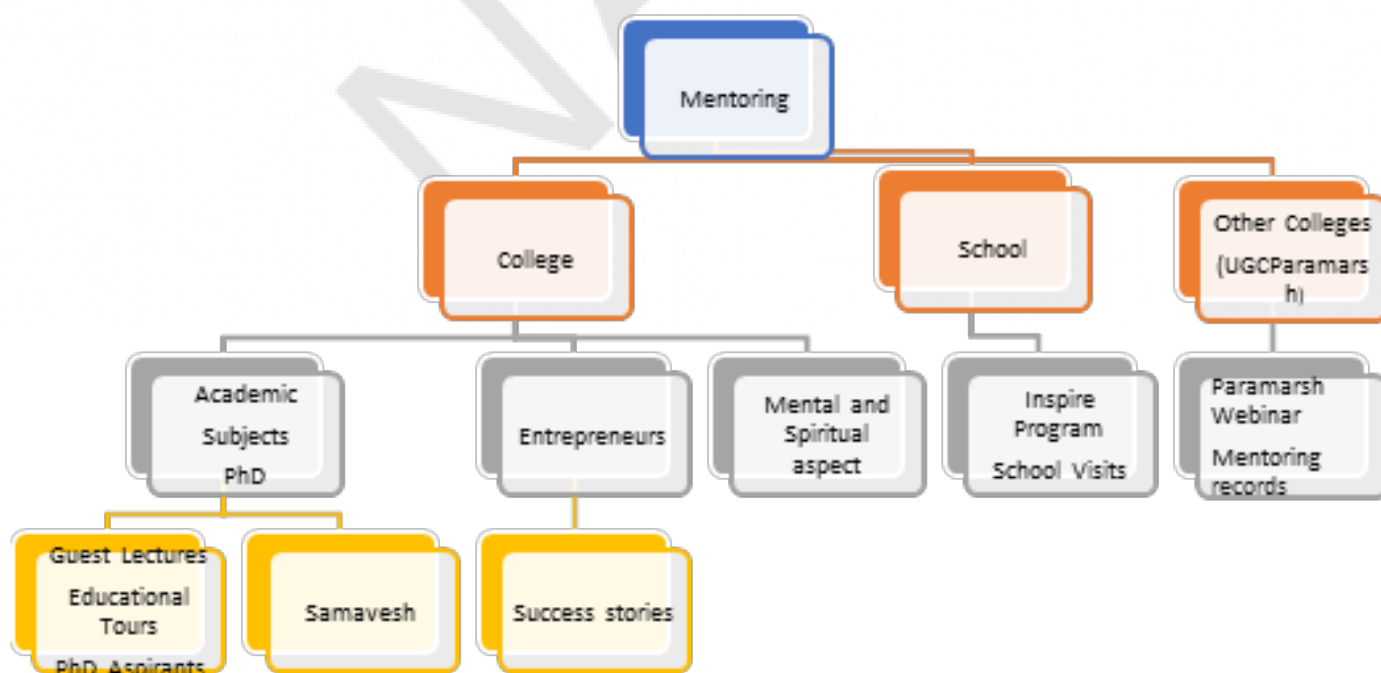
Mentoring

College

School

Other Colleges (UGCParamarsh)

Academic Subjects PhD

Entrepreneurs

Mental and Spiritual aspect

Inspire Program School Visits

Paramarsh Webinar Mentoring records

Guest Lectures Educational Tours PhD Aspirants

Samavesh

Success stories